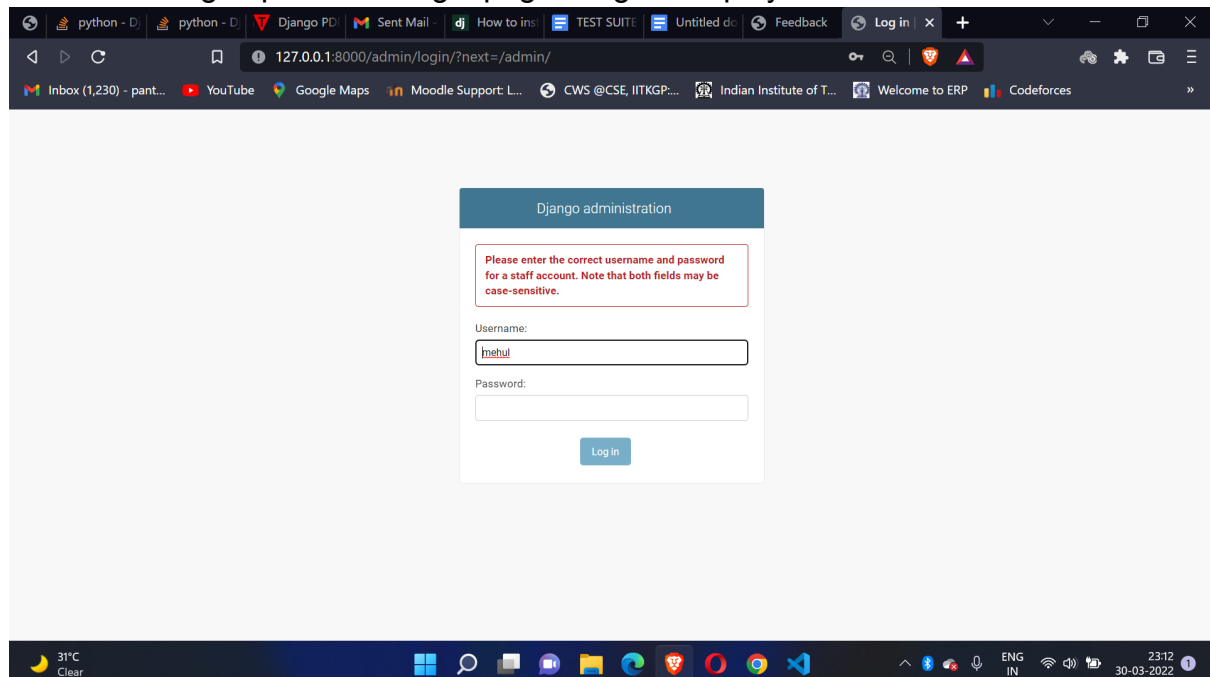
python - Dj | python - Dj | Django PDF | Sent Mail - | How to inst | TEST SUITE | Untitled do | Feedback | Log in | ×

127.0.0.1:8000/admin/login/?next=/admin/

Inbox (1,230) - pant... | YouTube | Google Maps | Moodle Support: L... | CWS @CSE, IITKGP:... | Indian Institute of T... | Welcome to ERP | Codeforces | »

Django administration

Please enter the correct username and password for a staff account. Note that both fields may be case-sensitive.

Username:

mehul

Password:

Log in

31°C
Clear

ENG
IN

23:12
30-03-2022